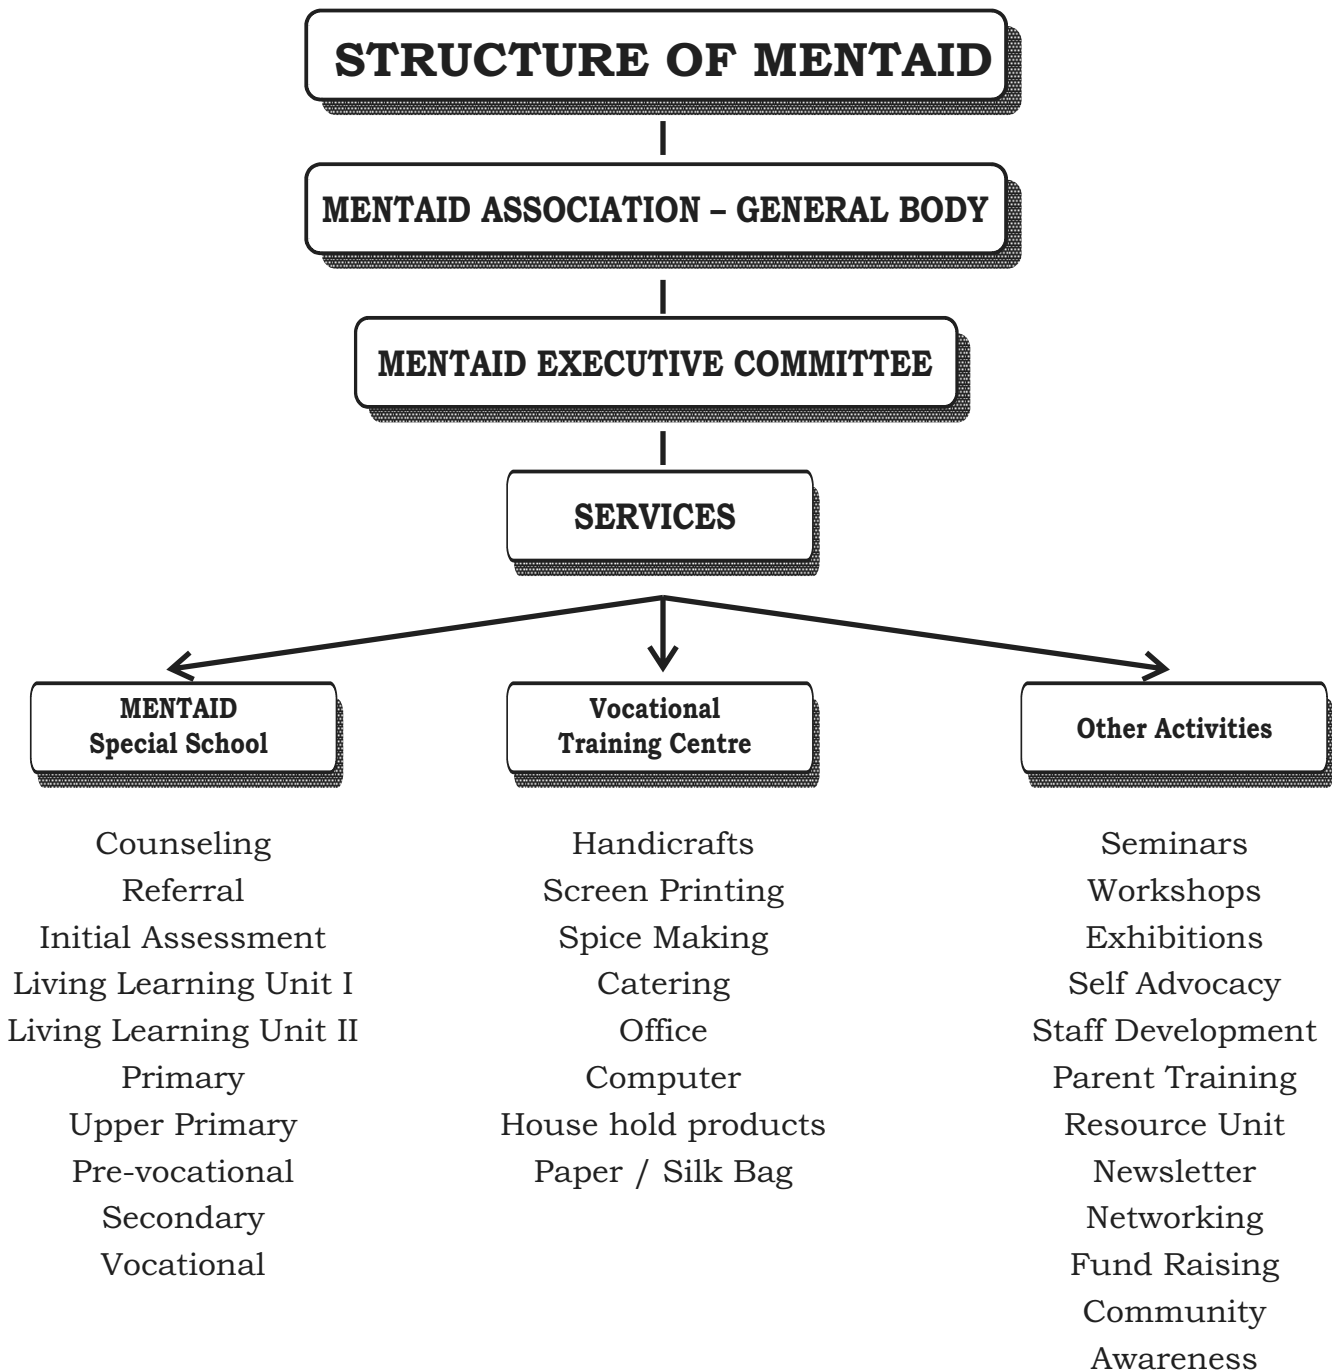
STRUCTURE OF MENTAID

MENTAID ASSOCIATION – GENERAL BODY

MENTAID EXECUTIVE COMMITTEE

SERVICES

MENTAID Special School

Counseling
Referral
Initial Assessment
Living Learning Unit I
Living Learning Unit II
Primary
Upper Primary
Pre-vocational
Secondary
Vocational

Vocational Training Centre

Handicrafts
Screen Printing
Spice Making
Catering
Office
Computer
House hold products
Paper / Silk Bag

Other Activities

Seminars
Workshops
Exhibitions
Self Advocacy
Staff Development
Parent Training
Resource Unit
Newsletter
Networking
Fund Raising
Community Awareness